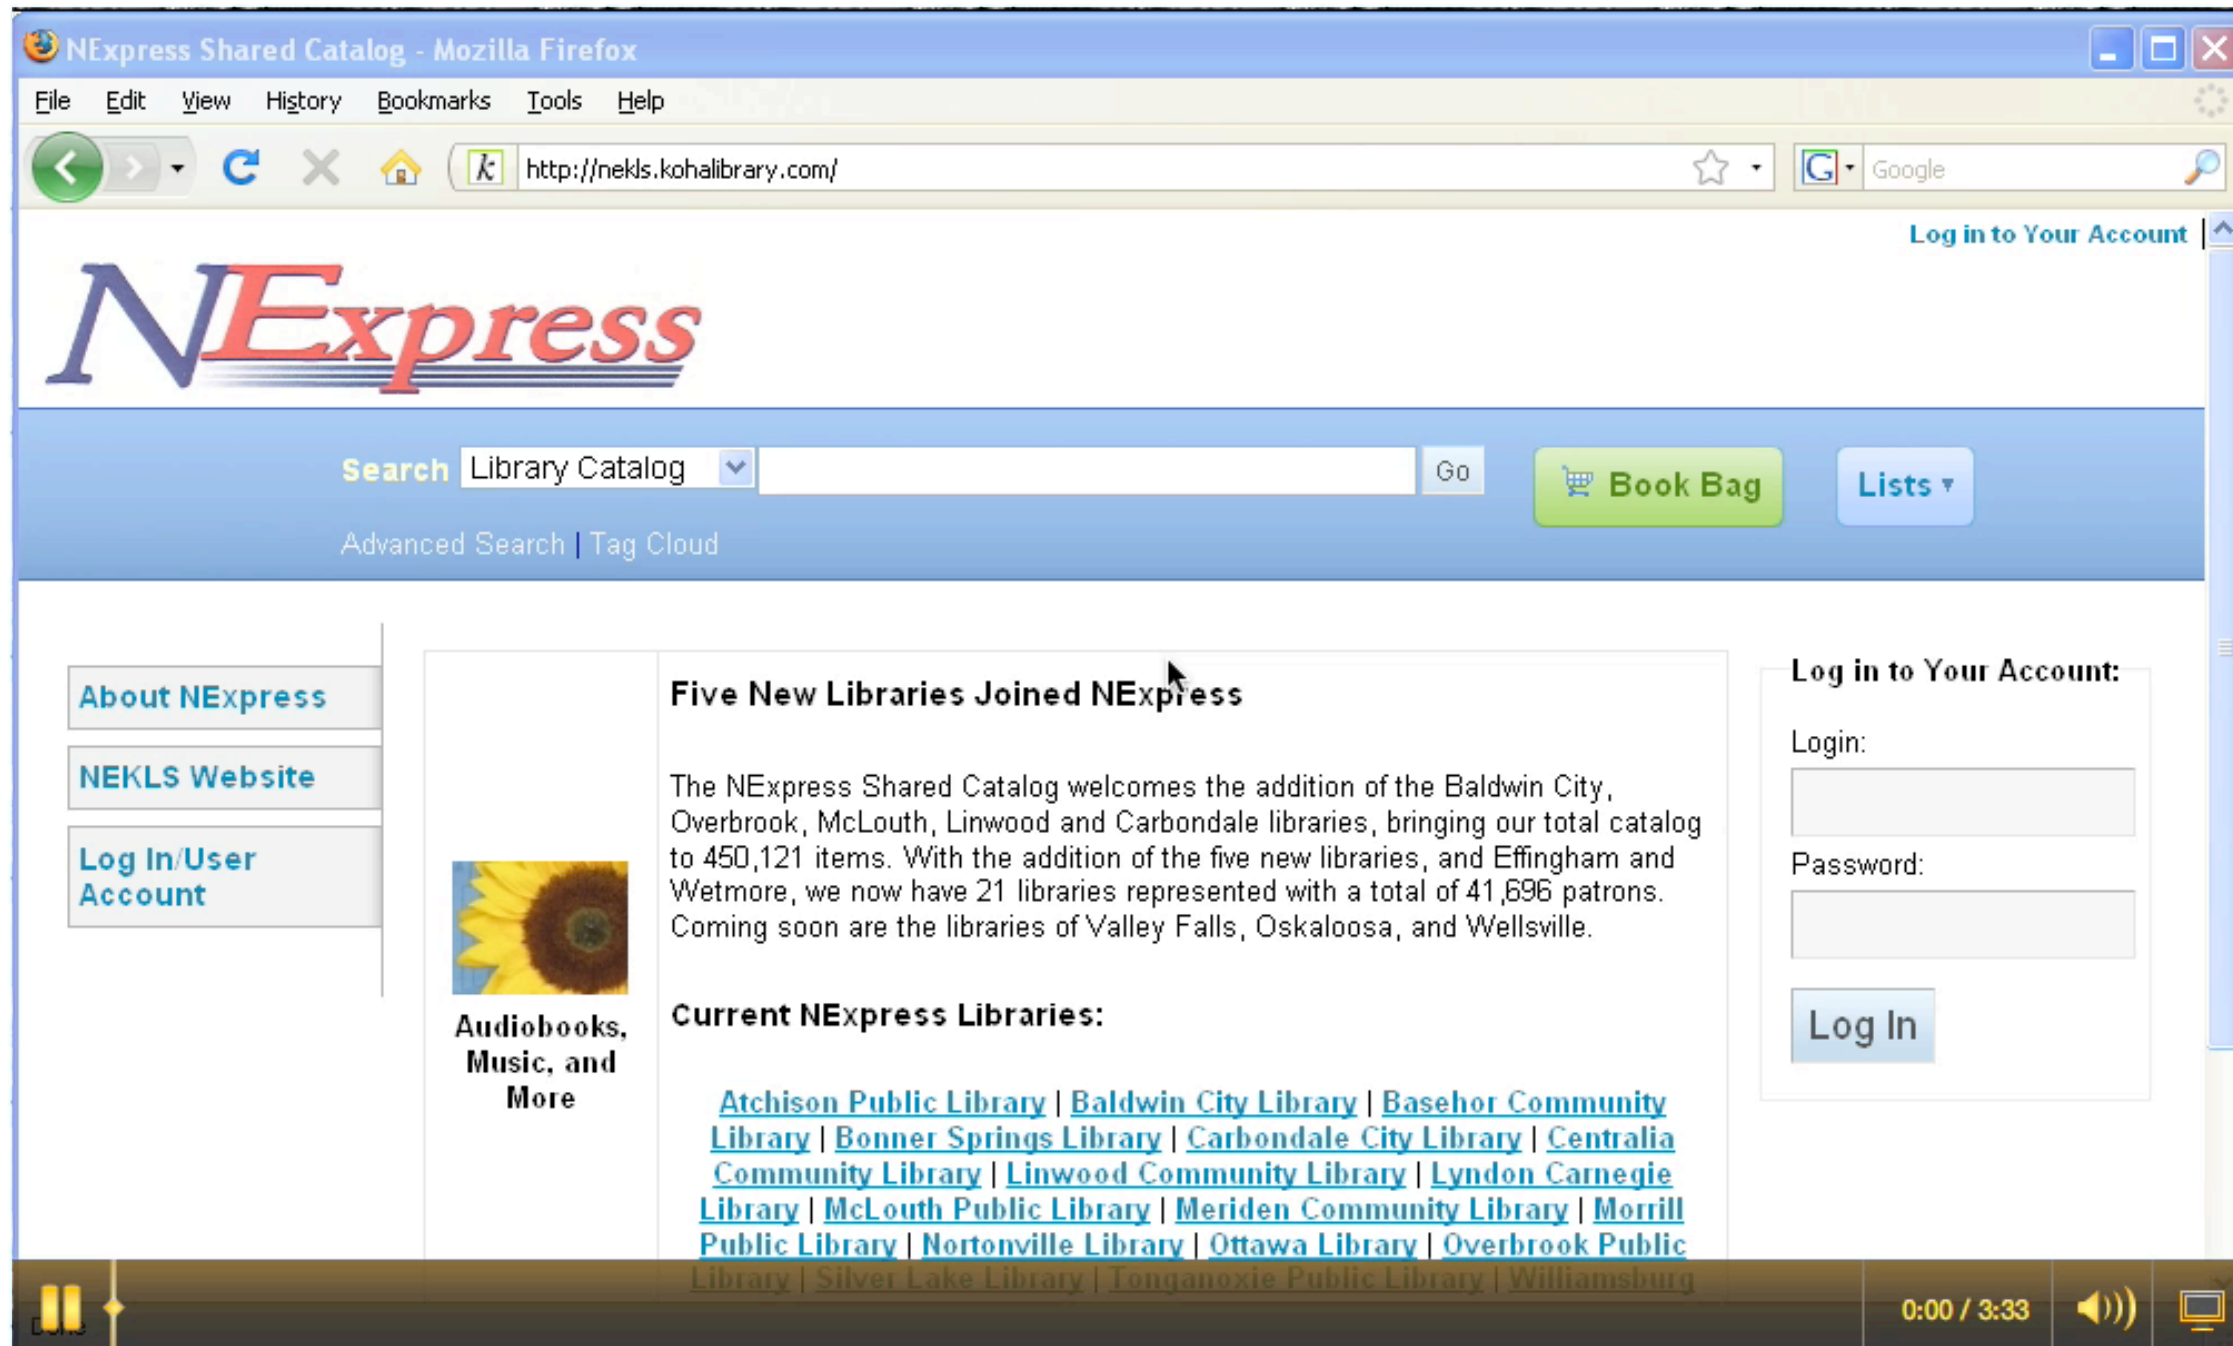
NExpress Shared Catalog - Mozilla Firefox

File Edit View History Bookmarks Tools Help

http://nekls.kohalibrary.com/

Google

Log in to Your Account

NExpress

Search Library Catalog Go

Book Bag

Lists

Advanced Search | Tag Cloud

About NExpress

NEKLS Website

Log In/User Account

Audiobooks, Music, and More

Five New Libraries Joined NExpress

The NExpress Shared Catalog welcomes the addition of the Baldwin City, Overbrook, McLouth, Linwood and Carbondale libraries, bringing our total catalog to 450,121 items. With the addition of the five new libraries, and Effingham and Wetmore, we now have 21 libraries represented with a total of 41,696 patrons. Coming soon are the libraries of Valley Falls, Oskaloosa, and Wellsville.

Current NExpress Libraries:

Atchison Public Library | Baldwin City Library | Basehor Community Library | Bonner Springs Library | Carbondale City Library | Centralia Community Library | Linwood Community Library | Lyndon Carnegie Library | McLouth Public Library | Meriden Community Library | Morrill Public Library | Nortonville Library | Ottawa Library | Overbrook Public Library | Silver Lake Library | Tonganoxie Public Library | Williamsburg

Log in to Your Account:

Login:

Password:

Log In

0:00 / 3:33